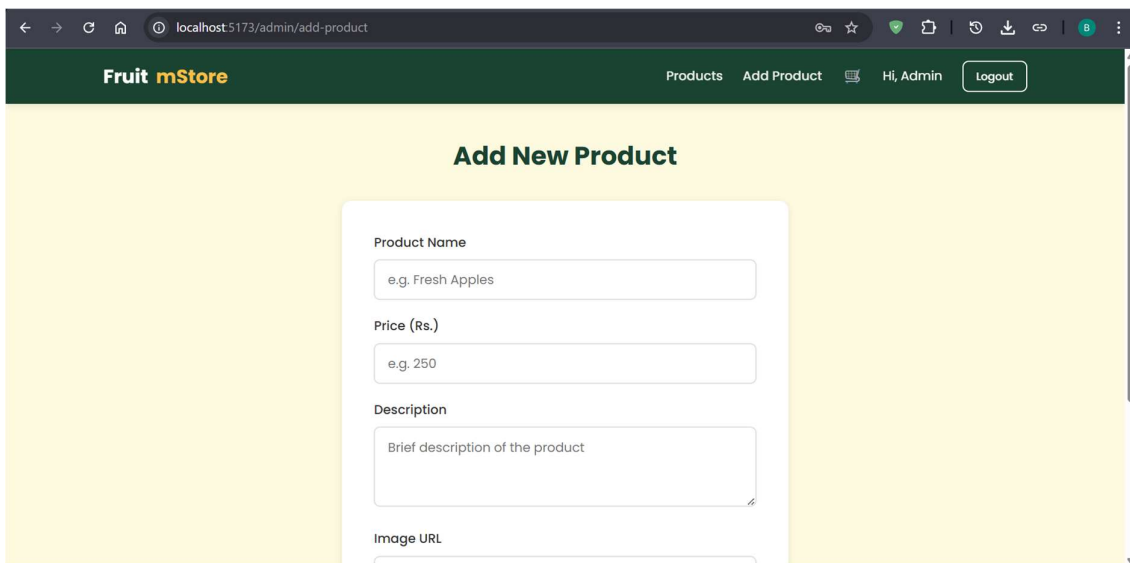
localhost:5173/admin/add-product

B

Fruit mStore

Products Add Product Hi, Admin Logout

Add New Product

Product Name

e.g. Fresh Apples

Price (Rs.)

e.g. 250

Description

Brief description of the product

Image URL